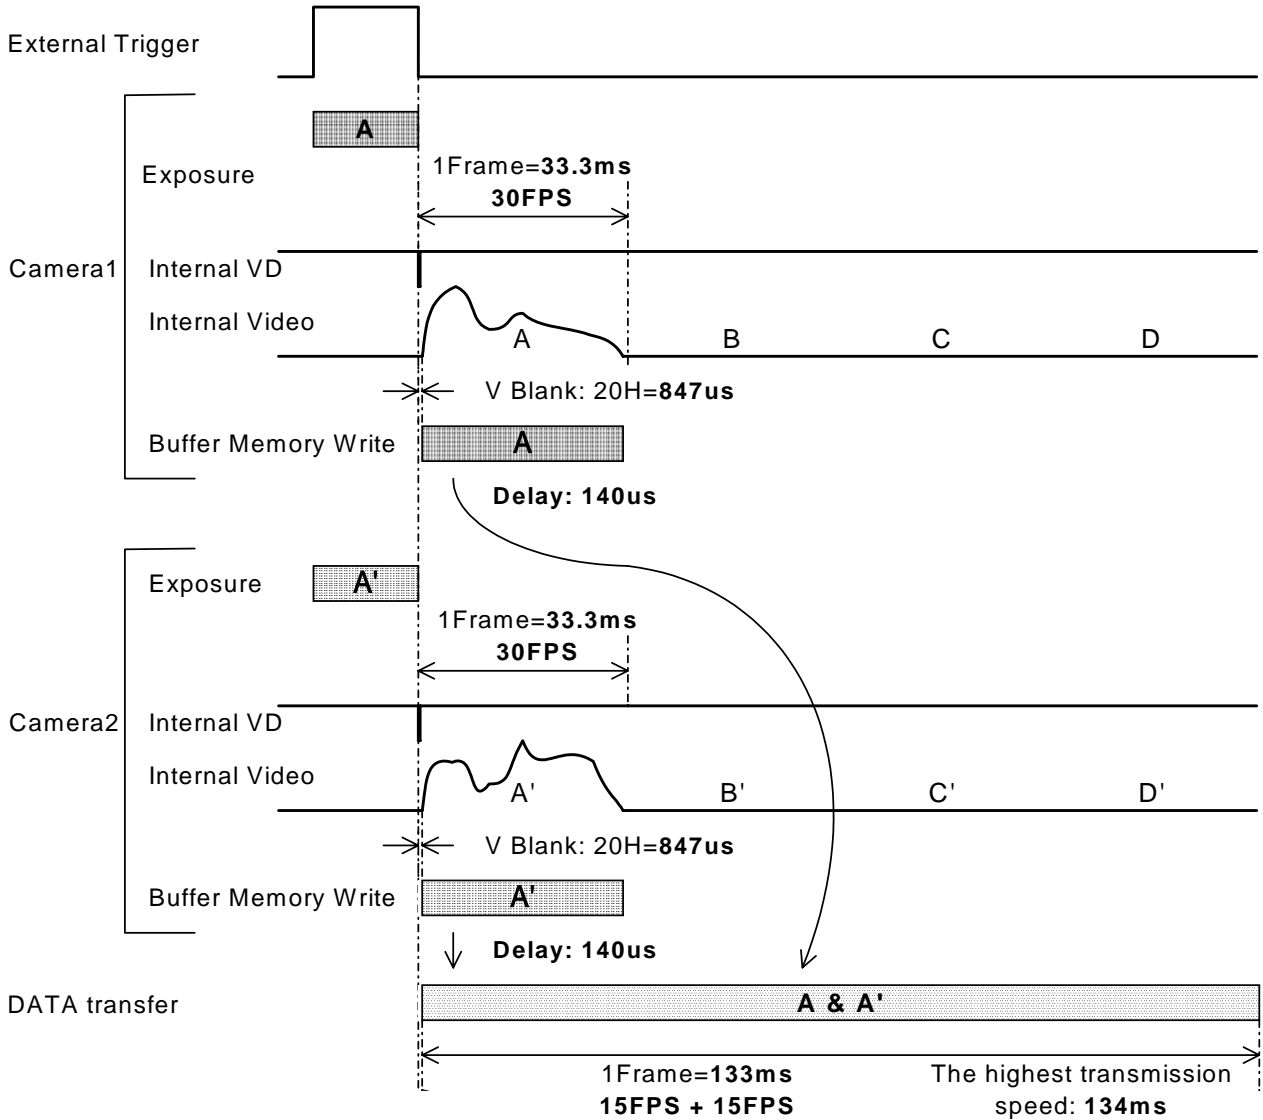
External Trigger

A

Exposure

1Frame=**33.3ms**
**30FPS**

Camera1

Internal VD

Internal Video

A

B

C

D

V Blank: 20H=**847us**

Buffer Memory Write

A

**Delay: 140us**

Exposure

A'

1Frame=**33.3ms**
**30FPS**

Camera2

Internal VD

Internal Video

A'

B'

C'

D'

V Blank: 20H=**847us**

Buffer Memory Write

A'

**Delay: 140us**

DATA transfer

**A & A'**

1Frame=**133ms**
**15FPS + 15FPS**

The highest transmission speed: **134ms**